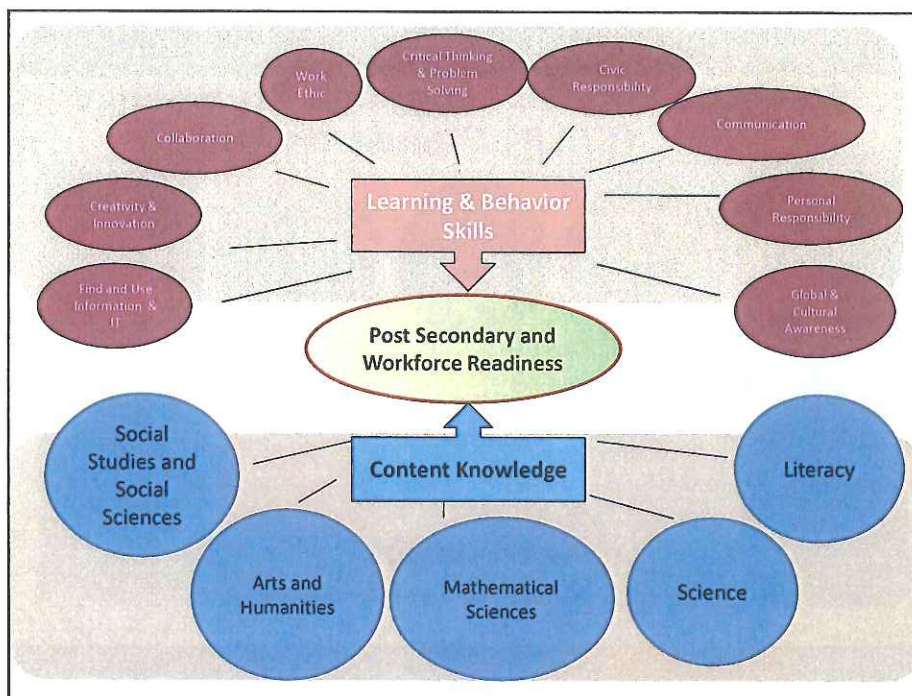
Work Ethic

Critical Thinking & Problem Solving

Civic Responsibility

Collaboration

Communication

Creativity & Innovation

Learning & Behavior Skills

Personal Responsibility

Find and Use Information & IT

Global & Cultural Awareness

Post Secondary and Workforce Readiness

Social Studies and Social Sciences

Content Knowledge

Literacy

Arts and Humanities

Mathematical Sciences

Science